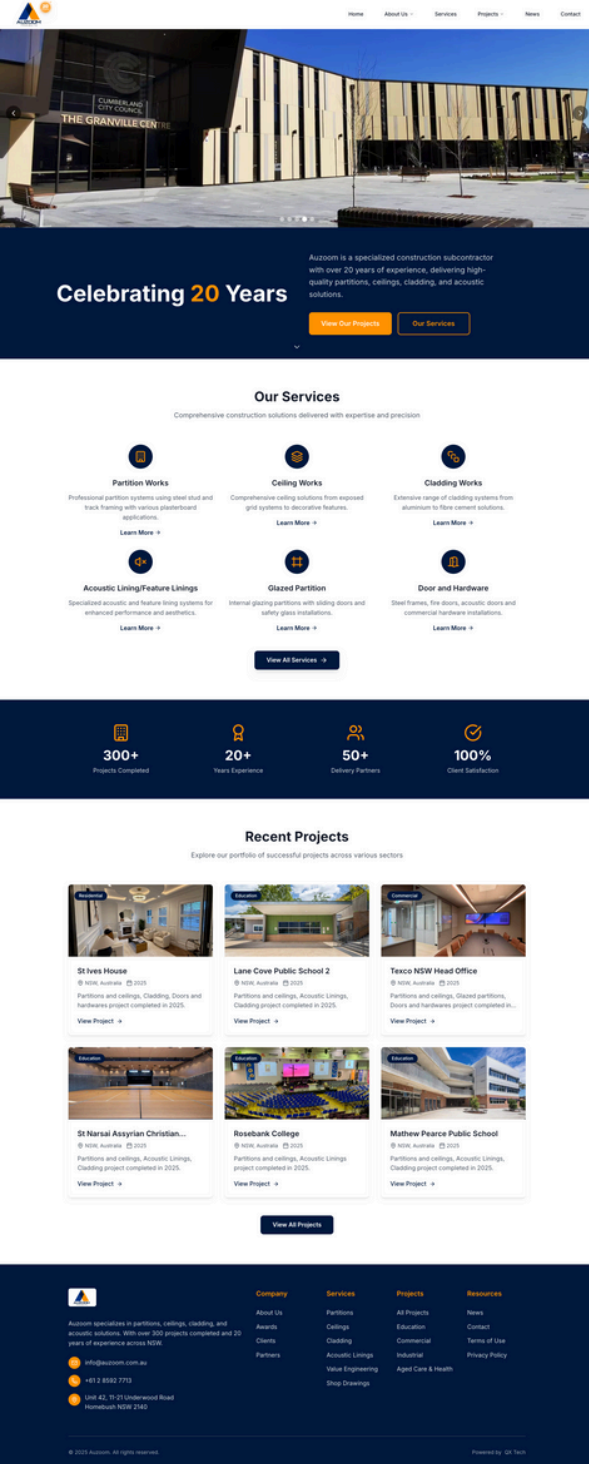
AUZOOM

Home About Us Services Projects News Contact

CUMBERLAND CITY COUNCIL
THE GRANVILLE CENTRE

Celebrating 20 Years

Auzoom is a specialized construction subcontractor with over 20 years of experience, delivering high-quality partitions, ceilings, cladding, and acoustic solutions.

View Our Projects Our Services

Our Services

Comprehensive construction solutions delivered with expertise and precision

Partition Works
Professional partition systems using steel stud and track framing with various plasterboard applications.
Learn More →

Ceiling Works
Comprehensive ceiling solutions from exposed grid systems to decorative features.
Learn More →

Cladding Works
Extensive range of cladding systems from aluminium to fibre cement solutions.
Learn More →

Acoustic Lining/Feature Linings
Specialized acoustic and feature lining systems for enhanced performance and aesthetics.
Learn More →

Glazed Partition
Internal glazing partitions with sliding doors and safety glass installations.
Learn More →

Door and Hardware
Steel frames, fire doors, acoustic doors and commercial hardware installations.
Learn More →

View All Services →

300+
Projects Completed

20+
Years Experience

50+
Delivery Partners

100%
Client Satisfaction

Recent Projects

Explore our portfolio of successful projects across various sectors

Residential
St Ives House
NSW, Australia 2025
Partitions and ceilings, Cladding, Doors and hardwares project completed in 2025.
View Project →

Education
Lane Cove Public School 2
NSW, Australia 2025
Partitions and ceilings, Acoustic Linings, Cladding project completed in 2025.
View Project →

Commercial
Texco NSW Head Office
NSW, Australia 2025
Partitions and ceilings, Glazed partitions, Doors and hardwares project completed in...
View Project →

Education
St Narsai Assyrian Christian...
NSW, Australia 2025
Partitions and ceilings, Acoustic Linings, Cladding project completed in 2025.
View Project →

Education
Rosebank College
NSW, Australia 2025
Partitions and ceilings, Acoustic Linings project completed in 2025.
View Project →

Education
Mathew Pearce Public School
NSW, Australia 2025
Partitions and ceilings, Acoustic Linings, Cladding project completed in 2025.
View Project →

View All Projects

Auzoom specializes in partitions, ceilings, cladding, and acoustic solutions. With over 300 projects completed and 20 years of experience across NSW.

info@auzoom.com.au
+61 2 8592 7713
Unit 42, 11-21 Underwood Road Homebush NSW 2140

Company
About Us
Awards
Clients
Partners

Services
Partitions
Ceilings
Cladding
Acoustic Linings
Value Engineering
Shop Drawings

Projects
All Projects
Education
Commercial
Industrial
Aged Care & Health

Resources
News
Contact
Terms of Use
Privacy Policy

© 2025 Auzoom. All rights reserved.

Powered by QX Tech